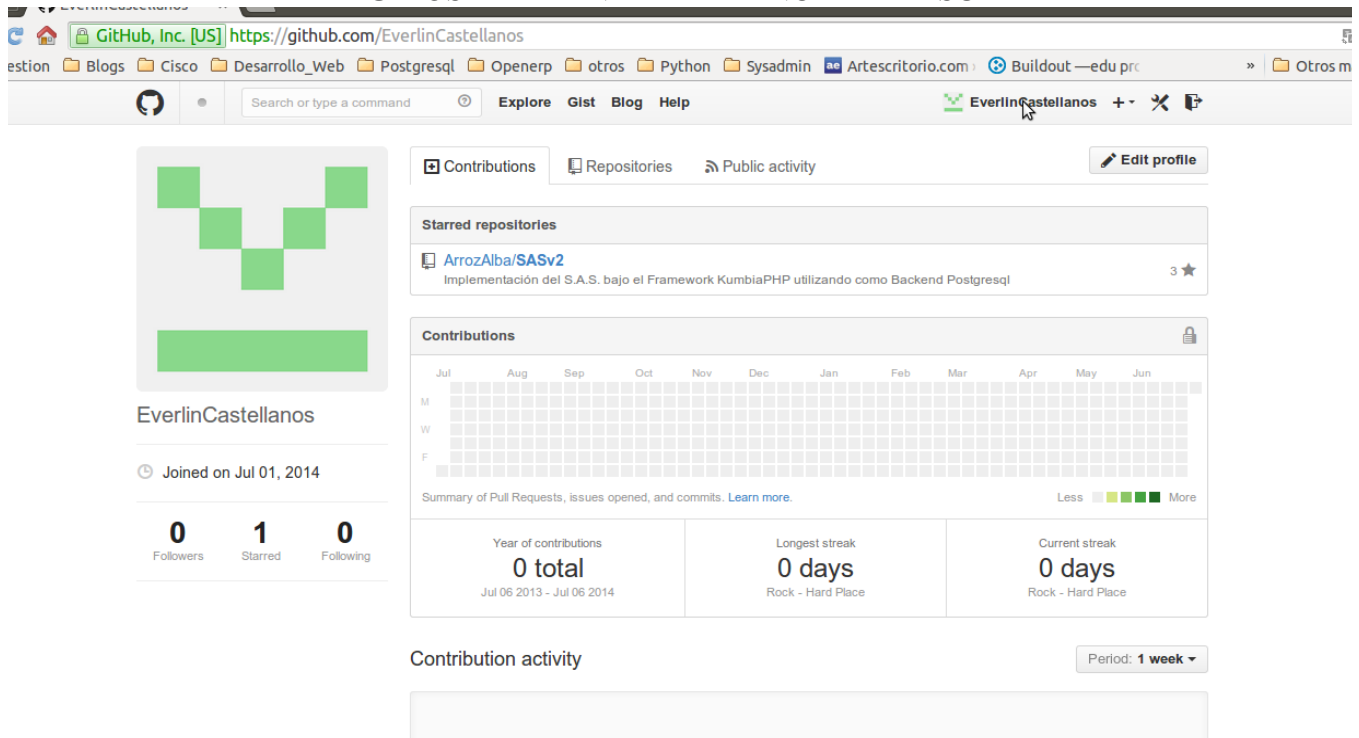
GitHub, Inc. [US] https://github.com/EverlinCastellanos

estion Blogs Cisco Desarrollo_Web Postgresql Openerp otros Python Sysadmin Artescritorio.com Buildout —edu pro » Otros m

Search or type a command Explore Gist Blog Help EverlinCastellanos +

Contributions Repositories Public activity Edit profile

Starred repositories

ArrozAlba/SASv2
Implementación del S.A.S. bajo el Framework KumbiaPHP utilizando como Backend Postgresql 3

Contributions

Jul Aug Sep Oct Nov Dec Jan Feb Mar Apr May Jun
M
W
F

Summary of Pull Requests, issues opened, and commits. Learn more. Less More

| Year of contributions | Longest streak | Current streak |
|---|---|---|
| 0 total | 0 days | 0 days |
| Jul 06 2013 - Jul 06 2014 | Rock - Hard Place | Rock - Hard Place |

EverlinCastellanos

Joined on Jul 01, 2014

0 Followers 1 Starred 0 Following

Contribution activity Period: 1 week